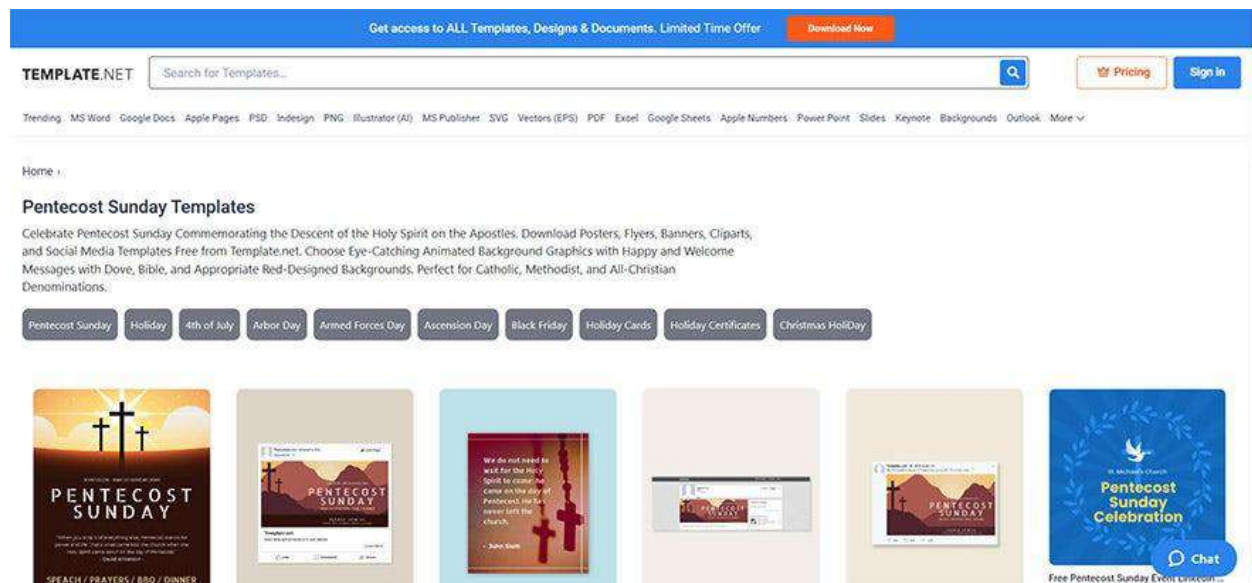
Get access to ALL Templates, Designs & Documents. Limited Time Offer Download Now

TEMPLATE.NET Search for Templates... Pricing Sign in

Trending MS Word Google Docs Apple Pages PSD Indesign PNG Illustrator (AI) MS Publisher SVG Vectors (EPS) PDF Excel Google Sheets Apple Numbers Power Point Slides Keynote Backgrounds Outlook More

Home ›

Pentecost Sunday Templates

Celebrate Pentecost Sunday Commemorating the Descent of the Holy Spirit on the Apostles. Download Posters, Flyers, Banners, Cliparts, and Social Media Templates Free from Template.net. Choose Eye-Catching Animated Background Graphics with Happy and Welcome Messages with Dove, Bible, and Appropriate Red-Designed Backgrounds. Perfect for Catholic, Methodist, and All-Christian Denominations.

Pentecost Sunday Holiday 4th of July Arbor Day Armed Forces Day Ascension Day Black Friday Holiday Cards Holiday Certificates Christmas HoliDay

PENTECOST SUNDAY

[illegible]

SPEACH / PRAYERS / BBQ / DINNER

PENTECOST SUNDAY

We do not need to wait for the Holy Spirit to come; he came on the day of Pentecost. He has never left the church.

- John Stott

PENTECOST SUNDAY

PENTECOST SUNDAY

St. Michael's Church

Pentecost Sunday Celebration

Chat

Free Pentecost Sunday Event LinkedIn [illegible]